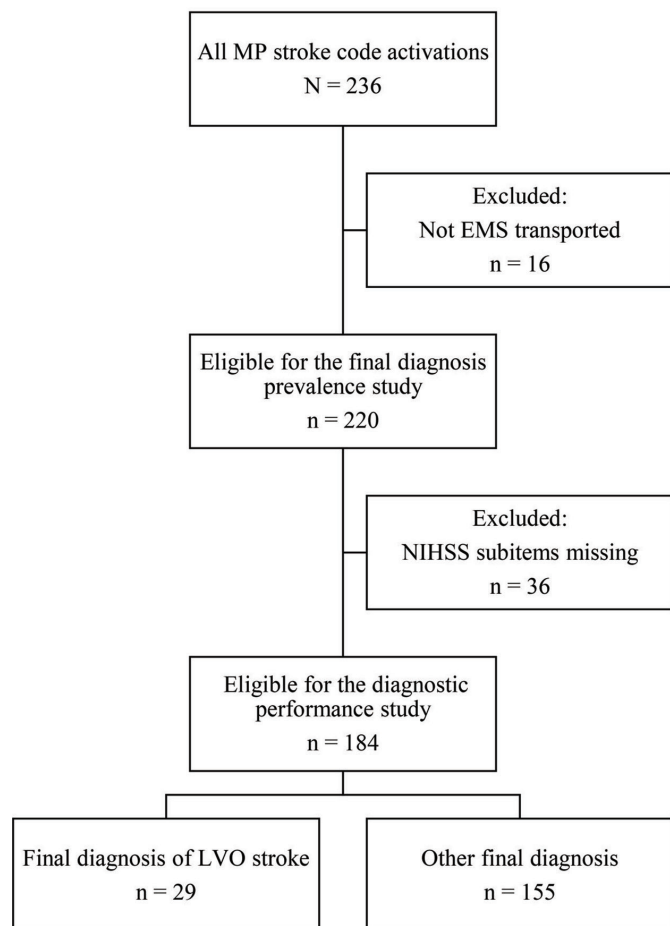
All MP stroke code activations
N = 236

Excluded:
Not EMS transported
n = 16

Eligible for the final diagnosis prevalence study
n = 220

Excluded:
NIHSS subitems missing
n = 36

Eligible for the diagnostic performance study
n = 184

Final diagnosis of LVO stroke
n = 29

Other final diagnosis
n = 155